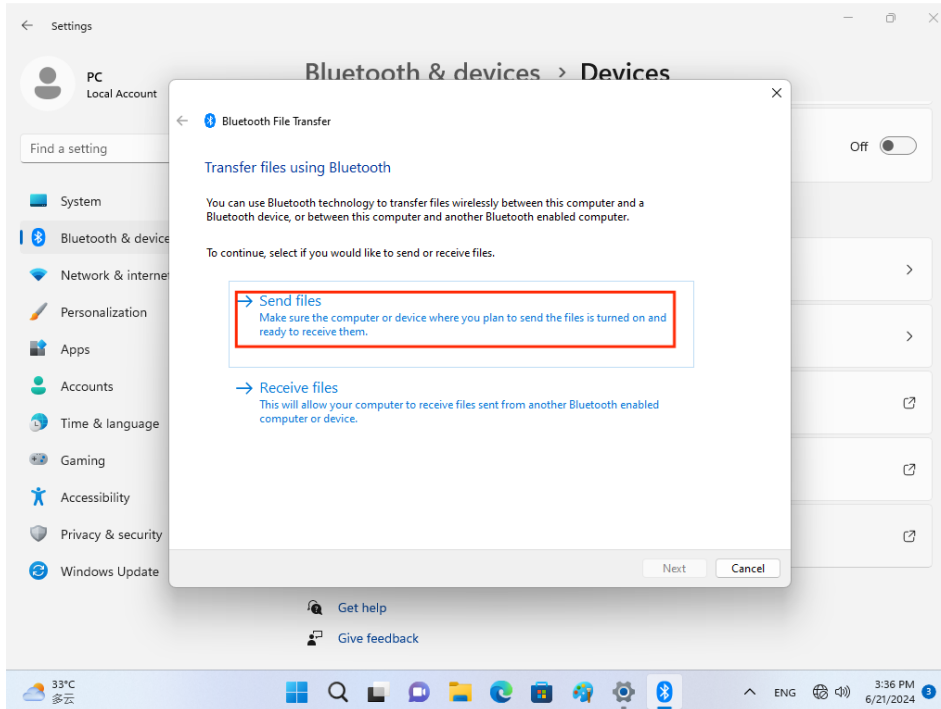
Settings

PC
Local Account

Find a setting

System
Bluetooth & device
Network & interne
Personalization
Apps
Accounts
Time & language
Gaming
Accessibility
Privacy & security
Windows Update

Bluetooth & devices > Devices

Off

Bluetooth File Transfer

Transfer files using Bluetooth

You can use Bluetooth technology to transfer files wirelessly between this computer and a Bluetooth device, or between this computer and another Bluetooth enabled computer.

To continue, select if you would like to send or receive files.

→ Send files
Make sure the computer or device where you plan to send the files is turned on and ready to receive them.

→ Receive files
This will allow your computer to receive files sent from another Bluetooth enabled computer or device.

Next
Cancel

Get help
Give feedback

33°C
多云

ENG
3:36 PM
6/21/2024
3